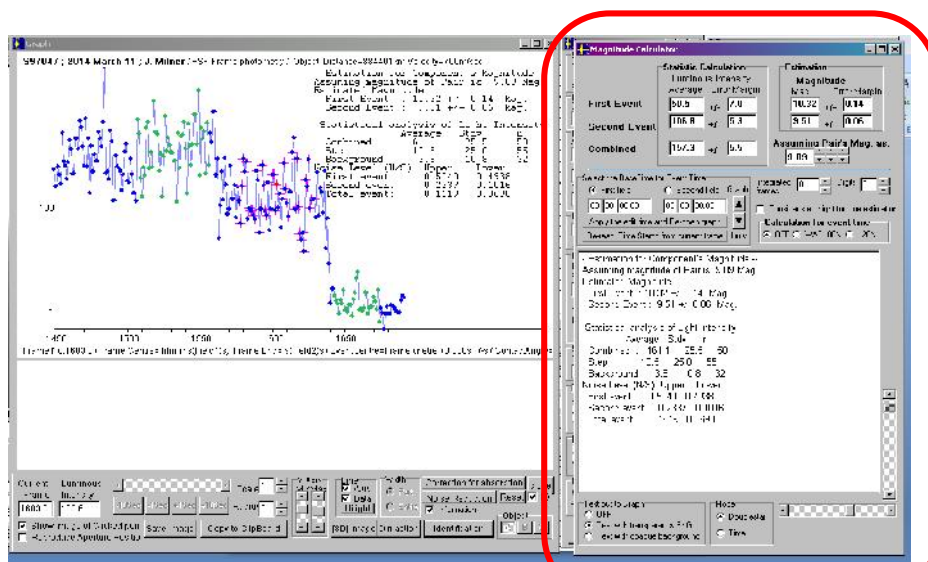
597047 ; 2014 March 11 ; J. Milner ; Object Distance

Estimation for Component's Magnitude
Assuming magnitude of Pair's is 9.09 Mag
Estimated Magnitude
First Event : 10.32 +/- 0.14 Mag
Second Event : 9.51 +/- 0.06 Mag

Statistical analysis of Light Intensity
Average Std r
Combined
Step
Background
Noise level (N/S) Upper Lower
First event
Second event
Total event

1400 1200 1000 800 1000

Current Frame 16803 Luminous Intensity 116
Show Graph of Stacked pix
Reproduce Aperture Position
Save Image Copy to ClipBoard Detection of abscissa Identification

Magnitude Calculator

Statistic Calculation
Luminous Intensity
Average Error Margin
Estimation
Magnitude
Mag Error Margin
First Event 60.5 +/- 7.0 10.32 +/- 0.14
Second Event 106.8 +/- 5.3 9.51 +/- 0.06
Combined 167.3 +/- 5.5
Assuming Pair's Mag. as 9.09

Get Selected Base Time for Event Time
First Item Second Item
00 00 00.00 00 00 00.00
Copy the definition and Ending Frame
Deselect Time Stamp from current frame
Calculation for event time
OFF 1-2x 2x

Estimation for Component's Magnitude
Assuming magnitude of Pair's 9.09 Mag
Estimated Magnitude
First Event : 10.32 +/- 0.14 Mag
Second Event : 9.51 +/- 0.06 Mag

Statistical analysis of Light Intensity
Average Std r
Combined : 161.4 25.6 50
Step : 112 25.0 55
Background : 3.5 0.8 32
Noise level (N/S) Upper Lower
First event : 15.41 0.088
Second event : 13.33 0.0106
Total event : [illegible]

Text output style
OFF
Mode
Double star
Time